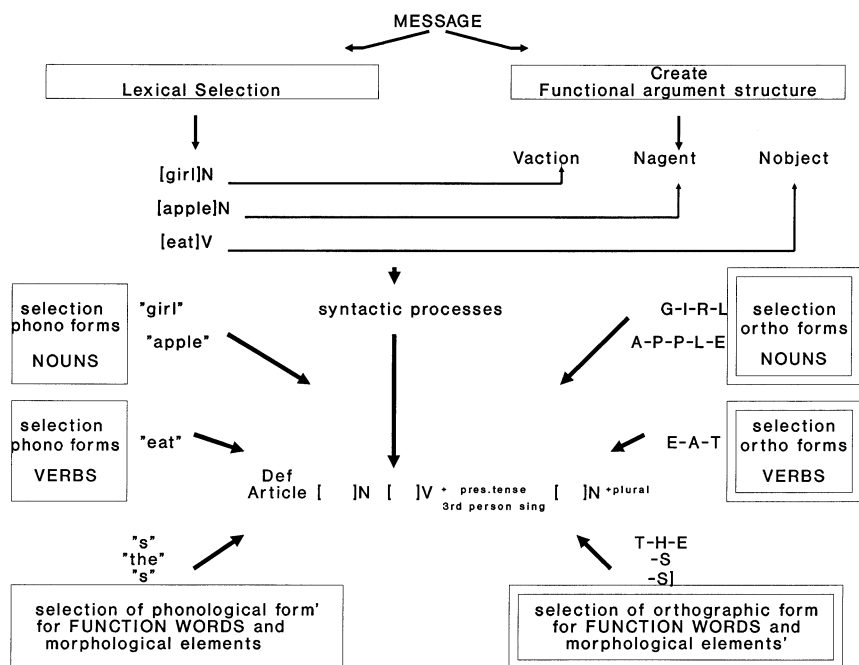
MESSAGE

Lexical Selection

Create Functional argument structure

Vaction

Nagent

Nobject

[girl]N

[apple]N

[eat]V

selection phono forms NOUNS

"girl"

"apple"

syntactic processes

G-I-R-L

A-P-P-L-E

selection ortho forms NOUNS

selection phono forms VERBS

"eat"

E-A-T

selection ortho forms VERBS

Def Article [ ]N [ ]V + pres.tense 3rd person sing [ ]N +plural

"s"
"the"
"s"

T-H-E
-S
-S]

selection of phonological form' for FUNCTION WORDS and morphological elements

selection of orthographic form for FUNCTION WORDS and morphological elements'